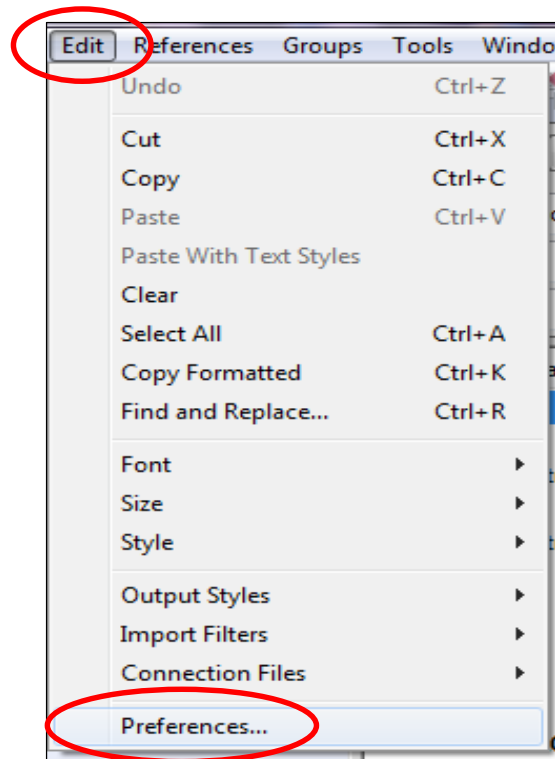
Edit References Groups Tools Windo

Undo Ctrl+Z

Cut Ctrl+X
Copy Ctrl+C
Paste Ctrl+V
Paste With Text Styles
Clear
Select All Ctrl+A
Copy Formatted Ctrl+K
Find and Replace... Ctrl+R

Font
Size
Style

Output Styles
Import Filters
Connection Files

Preferences...